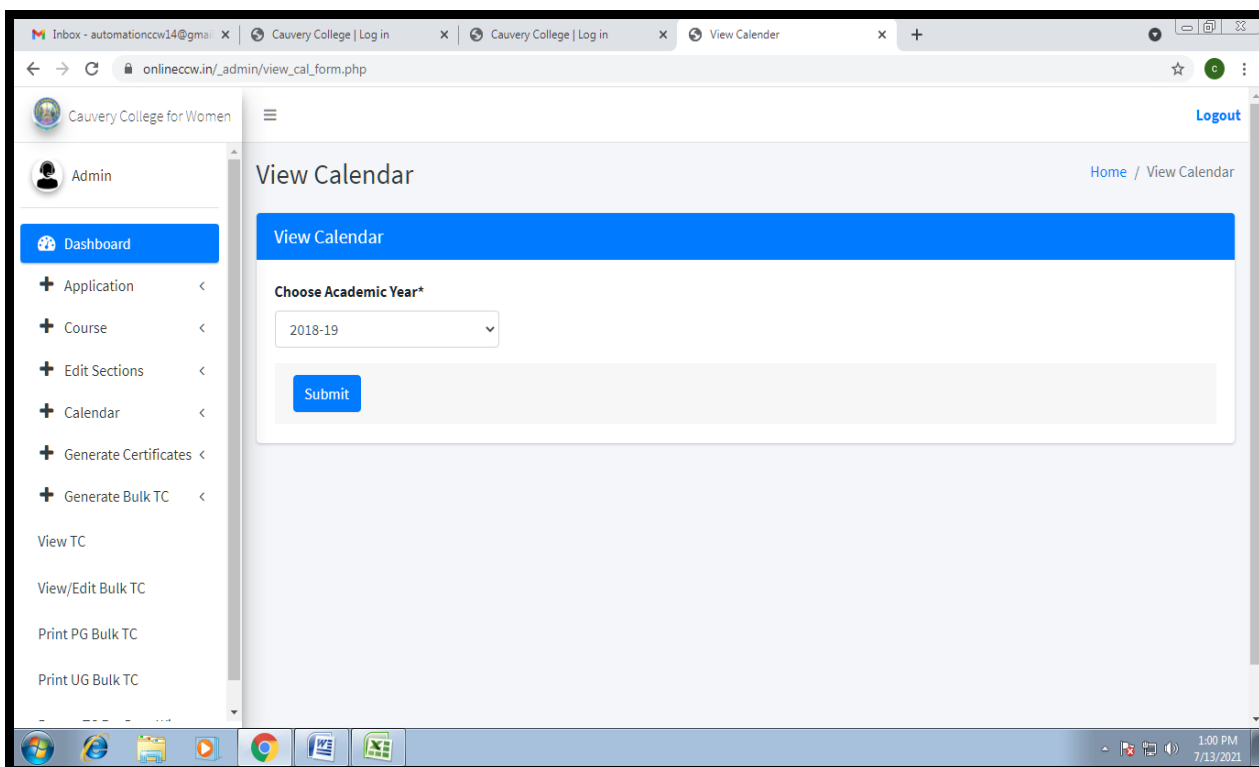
Inbox - automationccw14@gmai ×
Cauvery College | Log in ×
Cauvery College | Log in ×
View Calender ×
+

onlineccw.in/_admin/view_cal_form.php

Cauvery College for Women
≡
Logout

Admin

View Calendar
Home / View Calendar

Dashboard
Application
Course
Edit Sections
Calendar
Generate Certificates
Generate Bulk TC
View TC
View/Edit Bulk TC
Print PG Bulk TC
Print UG Bulk TC
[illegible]

View Calendar

Choose Academic Year*

2018-19

Submit

1:00 PM
7/13/2021